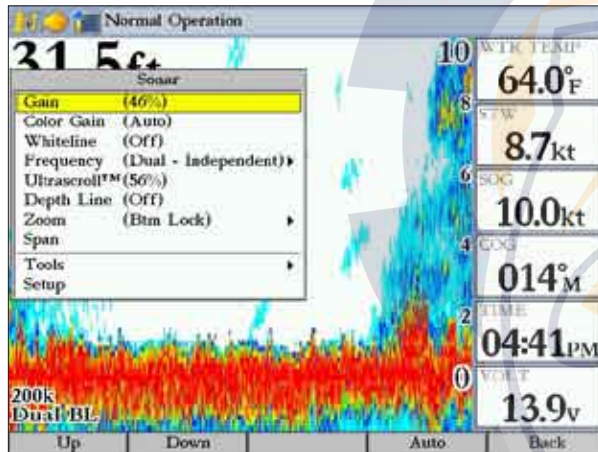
Normal Operation

31.5ft

Sonar

| | |
|---|---|
| Gain | (46%) |
| Color Gain | (Auto) |
| Whiteline | (Off) |
| Frequency | (Dual - Independent) |
| Ultrascroll™ | (56%) |
| Depth Line | (Off) |
| Zoom | (Btm Lock) |
| Span | |
| Tools | |
| Setup | |

10
8
6
4
2
0

200k
Dual BL

WTR TEMP
64.0°F

STW
8.7kt

SOG
10.0kt

COG
014°M

TIME
04:41PM

VOLT
13.9v

Up | Down | | Auto | Back